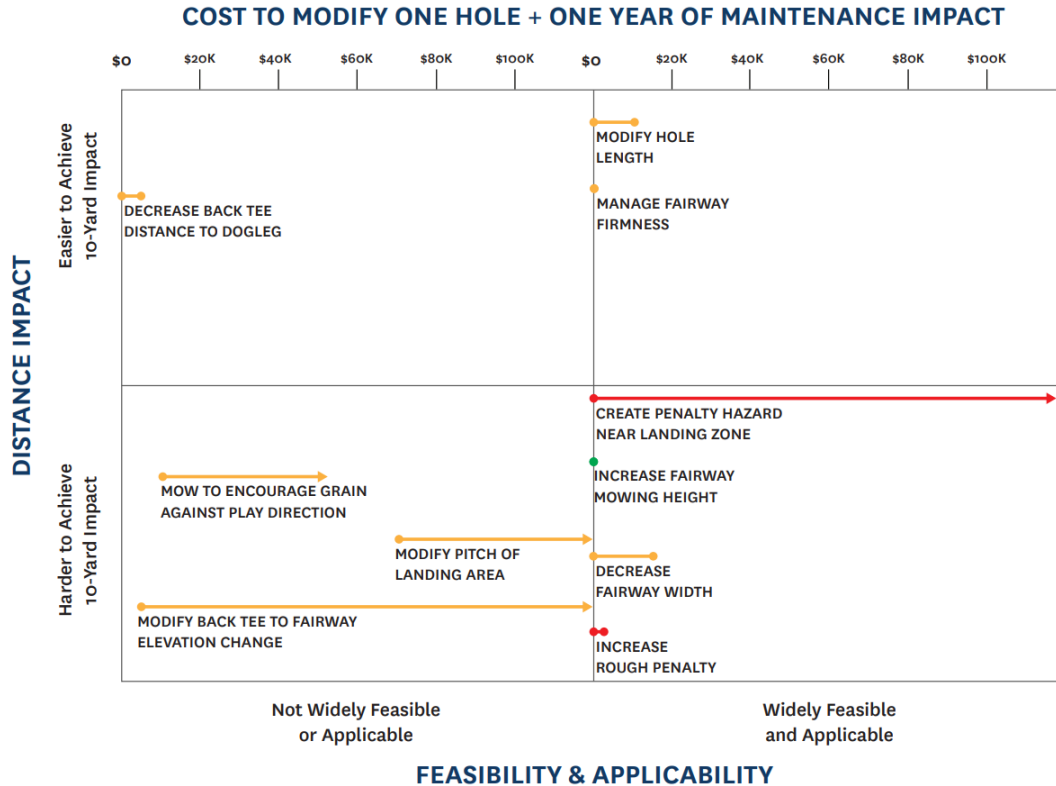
COST TO MODIFY ONE HOLE + ONE YEAR OF MAINTENANCE IMPACT

$0 $20K $40K $60K $80K $100K $0 $20K $40K $60K $80K $100K

DISTANCE IMPACT

Easier to Achieve 10-Yard Impact

Harder to Achieve 10-Yard Impact

DECREASE BACK TEE DISTANCE TO DOGLEG

MODIFY HOLE LENGTH

MANAGE FAIRWAY FIRMNESS

CREATE PENALTY HAZARD NEAR LANDING ZONE

MOW TO ENCOURAGE GRAIN AGAINST PLAY DIRECTION

INCREASE FAIRWAY MOWING HEIGHT

MODIFY PITCH OF LANDING AREA

DECREASE FAIRWAY WIDTH

MODIFY BACK TEE TO FAIRWAY ELEVATION CHANGE

INCREASE ROUGH PENALTY

Not Widely Feasible or Applicable

Widely Feasible and Applicable

FEASIBILITY & APPLICABILITY